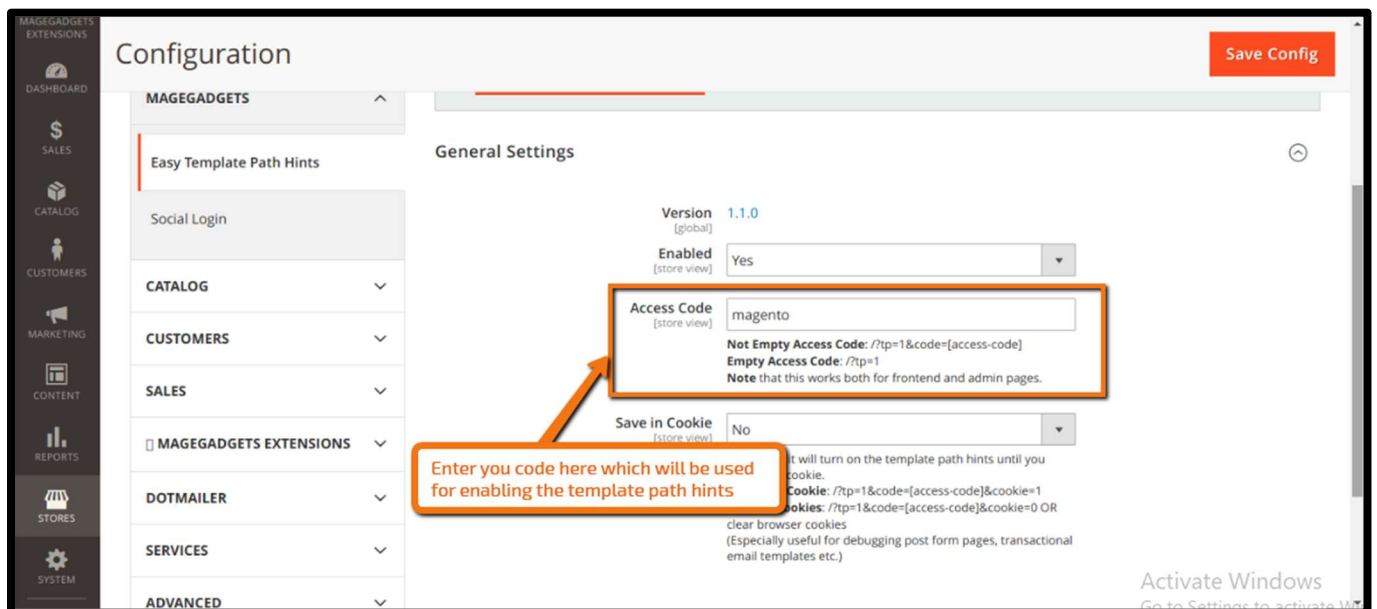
MAGEGADGETS EXTENSIONS

DASHBOARD

$ SALES

CATALOG

CUSTOMERS

MARKETING

CONTENT

REPORTS

STORES

SYSTEM

Configuration

Save Config

MAGEGADGETS

Easy Template Path Hints

Social Login

CATALOG

CUSTOMERS

SALES

▯ MAGEGADGETS EXTENSIONS

DOTMAILER

SERVICES

ADVANCED

General Settings

Version [global] 1.1.0

Enabled [store view] Yes

Access Code [store view] magento

Not Empty Access Code: /?tp=1&code=[access-code]
Empty Access Code: /?tp=1
Note that this works both for frontend and admin pages.

Save in Cookie [store view] No

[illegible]t will turn on the template path hints until you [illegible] cookie.
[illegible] Cookie: /?tp=1&code=[access-code]&cookie=1
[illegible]okies: /?tp=1&code=[access-code]&cookie=0 OR clear browser cookies
(Especially useful for debugging post form pages, transactional email templates etc.)

Enter you code here which will be used for enabling the template path hints

Activate Windows
Go to Settings to activate W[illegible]